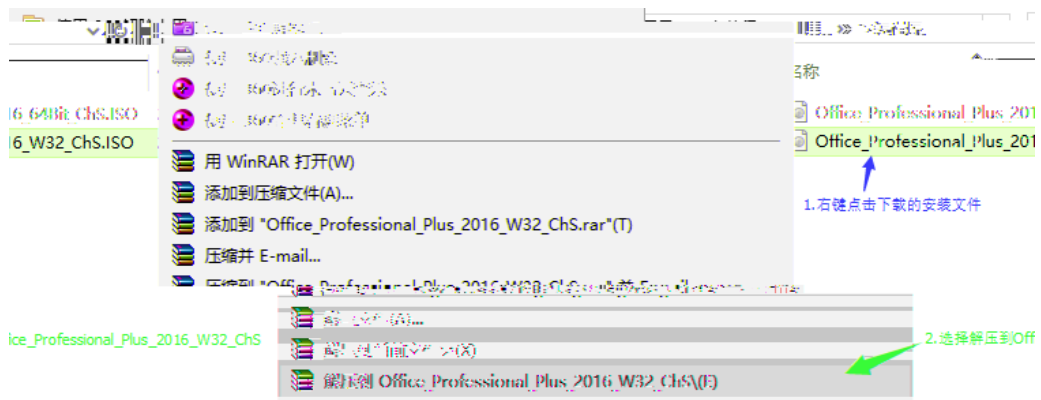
6_64Bit_ChS.ISO
6_W32_ChS.ISO

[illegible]
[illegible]
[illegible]
用 WinRAR 打开(W)
添加到压缩文件(A)...
添加到 "Office_Professional_Plus_2016_W32_ChS.rar"(T)
压缩并 E-mail...
压缩到 "Office_Professional_Plus_2016_W32_ChS.rar" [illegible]

名称
Office Professional Plus 201
Office_Professional_Plus_201
1.右键点击下载的安装文件

fice_Professional_Plus_2016_W32_ChS
解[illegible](A)...
解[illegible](X)
解压到 Office_Professional_Plus_2016_W32_ChS\(E)
2.选择解压到Off